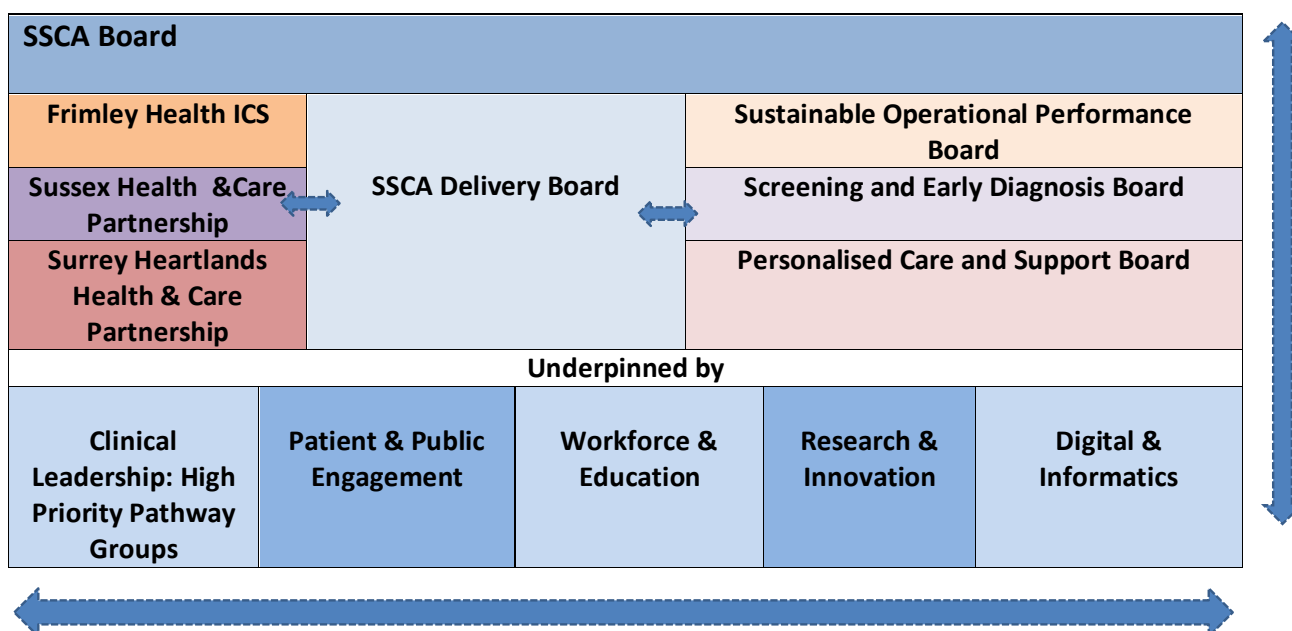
SSCA Board

Frimley Health ICS

Sussex Health &Care Partnership

Surrey Heartlands Health & Care Partnership

SSCA Delivery Board

Sustainable Operational Performance Board

Screening and Early Diagnosis Board

Personalised Care and Support Board

Underpinned by

| Clinical Leadership: High Priority Pathway Groups | Patient & Public Engagement | Workforce & Education | Research & Innovation | Digital & Informatics |
|---|---|---|---|---|